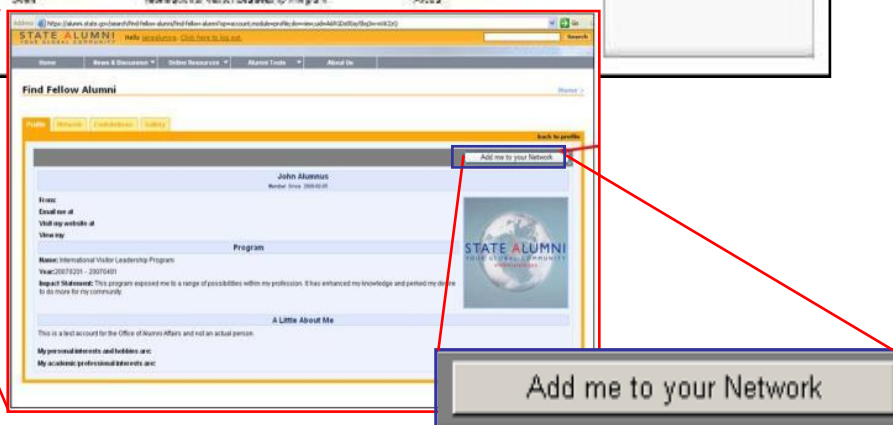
Address https://alumni.state.gov/search/find-fellow-alumni/find-fellow-alumni?op=account;module=profile;do=view;uid=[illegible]

Go

STATE ALUMNI
YOUR GLOBAL COMMUNITY

Hello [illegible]. Click here to log out.

Search

Home | News & Discussion | Online Resources | Alumni Tools | About Us

Find Fellow Alumni

Home >

Profile | Network | Contributions | Gallery

back to profile

Add me to your Network

John Alumnus
Member Since 2005-02-05

From:
Email me at
Visit my website at
View my

Program

Name: International Visitor Leadership Program
Year: 20070201 - 20070401
Impact Statement: This program exposed me to a range of possibilities within my profession. It has enhanced my knowledge and peirked my desire to do more for my community.

STATE ALUMNI
YOUR GLOBAL COMMUNITY

A Little About Me

This is a test account for the Office of Alumni Affairs and not an actual person.

My personal interests and hobbies are:
My academic/professional interests are:

Add me to your Network